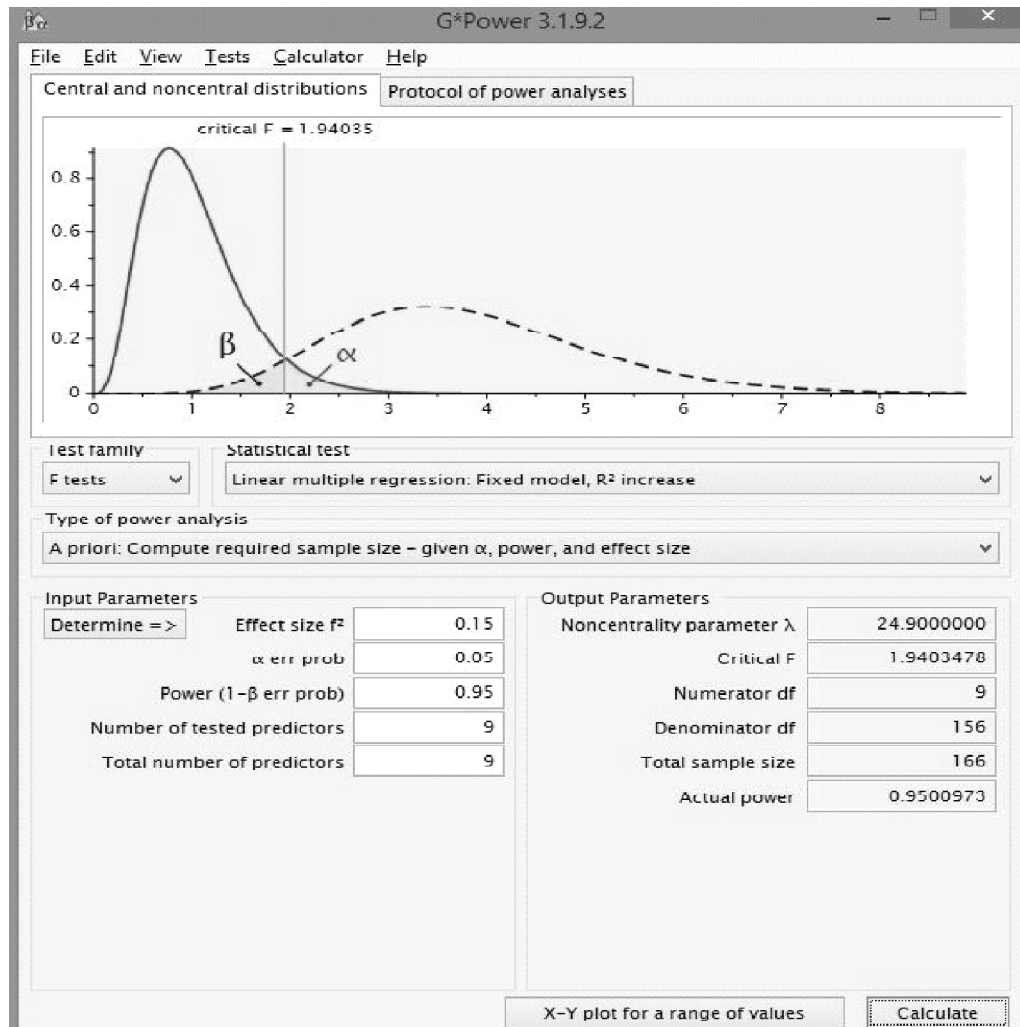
G*Power 3.1.9.2

File Edit View Tests Calculator Help

Central and noncentral distributions | Protocol of power analyses

critical F = 1.94035

0.8
0.6
0.4
0.2
0

$\beta$ $\alpha$

0 1 2 3 4 5 6 7 8

Test family
F tests

Statistical test
Linear multiple regression: Fixed model, R² increase

Type of power analysis
A priori: Compute required sample size – given $\alpha$, power, and effect size

Input Parameters

| | |
|---|---|
| Determine => Effect size f² | 0.15 |
| $\alpha$ err prob | 0.05 |
| Power (1-$\beta$ err prob) | 0.95 |
| Number of tested predictors | 9 |
| Total number of predictors | 9 |

Output Parameters

| | |
|---|---|
| Noncentrality parameter $\lambda$ | 24.9000000 |
| Critical F | 1.9403478 |
| Numerator df | 9 |
| Denominator df | 156 |
| Total sample size | 166 |
| Actual power | 0.9500973 |

X-Y plot for a range of values

Calculate